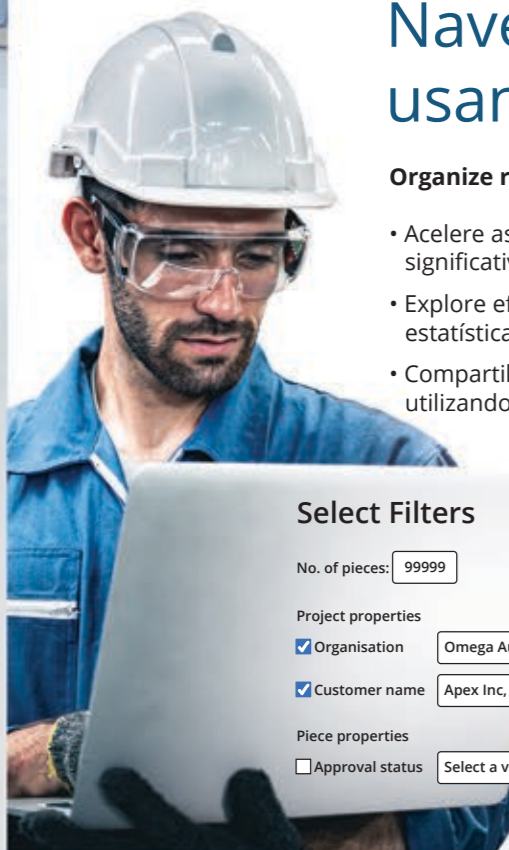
Nave
usar

Organize r

• Acelere as
significativ

• Explore ef
estatística

• Compartil
utilizando

Select Filters

No. of pieces: 99999

Project properties

Organisation Omega A

Customer name Apex Inc,

Piece properties

Approval status Select a v